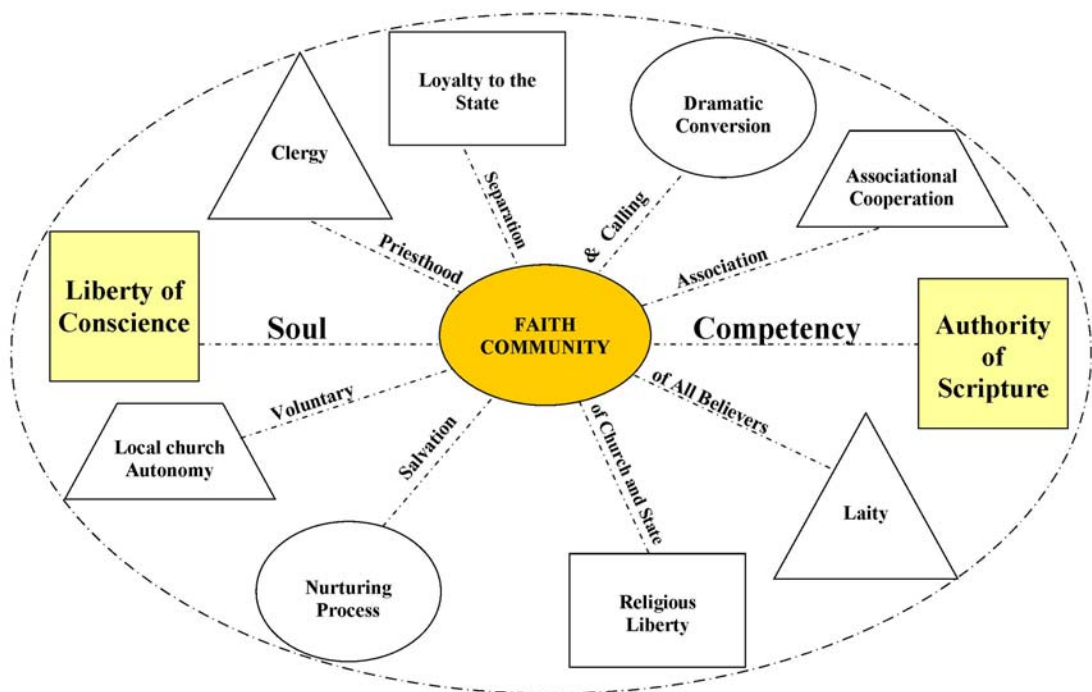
Loyalty to the State

Dramatic Conversion

Clergy

Associational Cooperation

Separation

& Calling

Priesthood

Association

Liberty of Conscience

Soul

FAITH COMMUNITY

Competency

Authority of Scripture

Voluntary

of All Believers

Local church Autonomy

Salvation

of Church and State

Laity

Nurturing Process

Religious Liberty